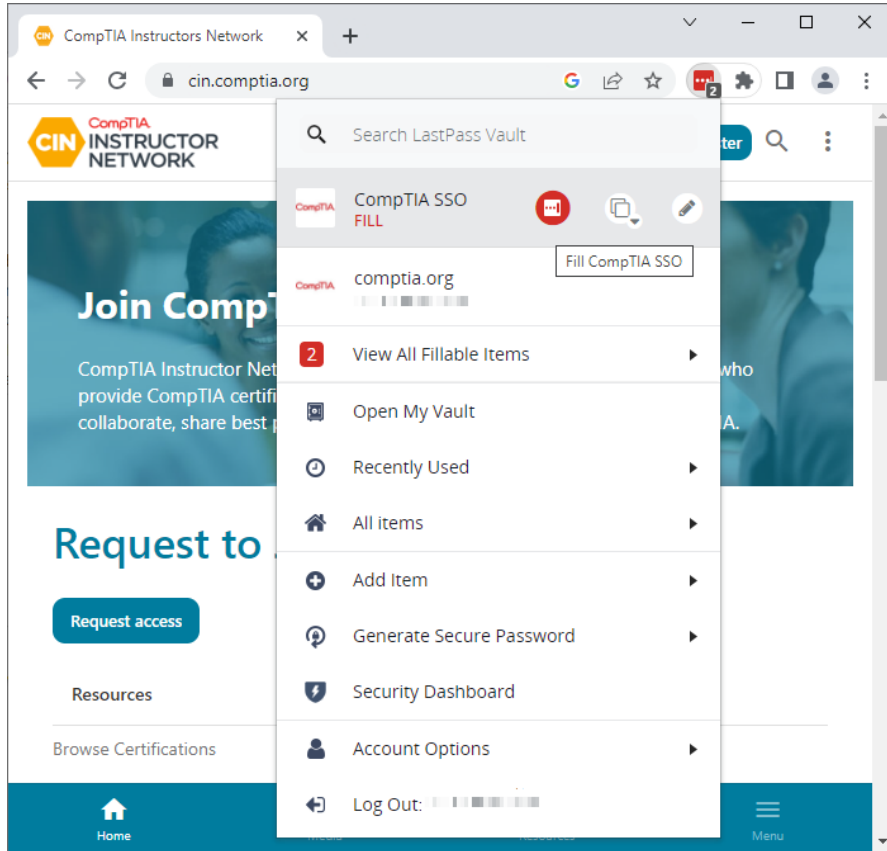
CIN CompTIA Instructors Network ×
+
cin.comptia.org
2

CompTIA
CIN INSTRUCTOR NETWORK

ter

Join CompT

CompTIA Instructor Net
provide CompTIA certifi
collaborate, share best p

who

IA.

Request to

Request access

Resources

Browse Certifications

Home

Menu

Search LastPass Vault

CompTIA
CompTIA SSO
FILL

Fill CompTIA SSO

CompTIA
comptia.org

2 View All Fillable Items

Open My Vault

Recently Used

All items

Add Item

Generate Secure Password

Security Dashboard

Account Options

Log Out: